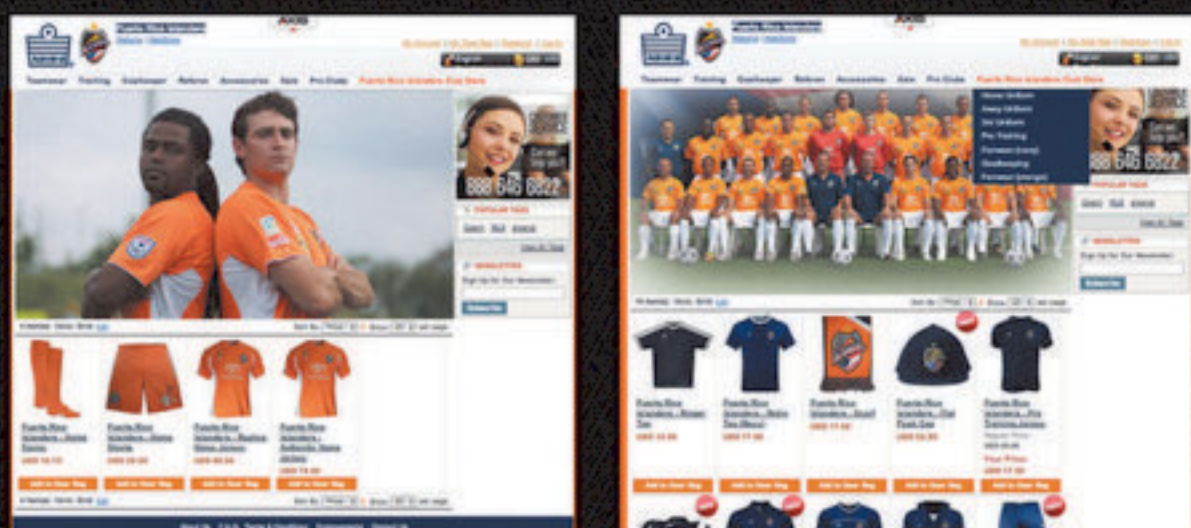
Puerto Rico Islanders

Teamwear Training Goalkeeper Referee Accessories Sale Pro Clubs Puerto Rico Islanders Club Store

888 646 6822

TOPULAR TAGS

NEWSLETTER

Sign Up for Our Newsletter:

Subscribe

Add to Gear Bag

Add to Gear Bag

Add to Gear Bag

Add to Gear Bag

Puerto Rico Islanders

Teamwear Training Goalkeeper Referee Accessories Sale Pro Clubs Puerto Rico Islanders Club Store

Home Uniform
Away Uniform
3rd Uniform
Pre Training
Footwear
Goalkeeping
Footwear

888 646 6822

POPULAR TAGS

NEWSLETTER

Sign Up for Our Newsletter:

Subscribe

Your Price:

Add to Gear Bag

Add to Gear Bag

Add to Gear Bag

Add to Gear Bag

Add to Gear Bag